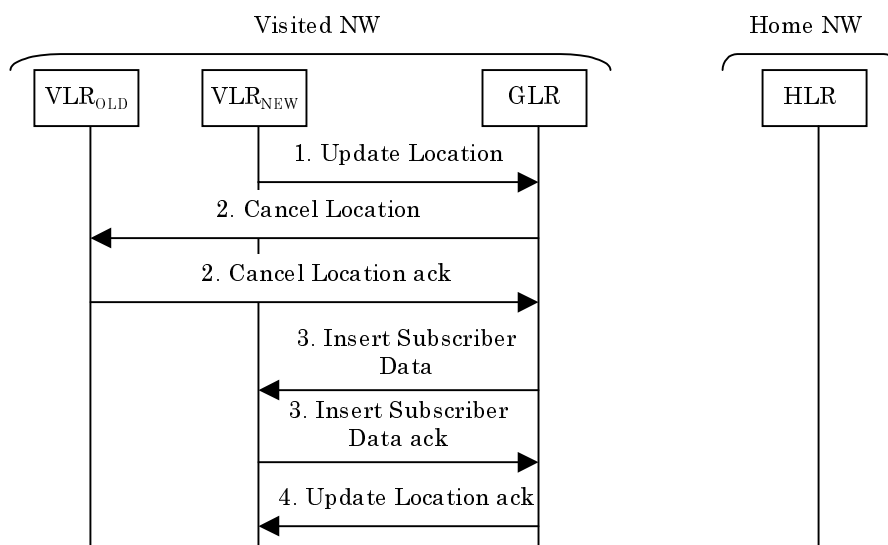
Visited NW

Home NW

$VLR_{OLD}$

$VLR_{NEW}$

GLR

HLR

1. Update Location

2. Cancel Location

2. Cancel Location ack

3. Insert Subscriber Data

3. Insert Subscriber Data ack

4. Update Location ack